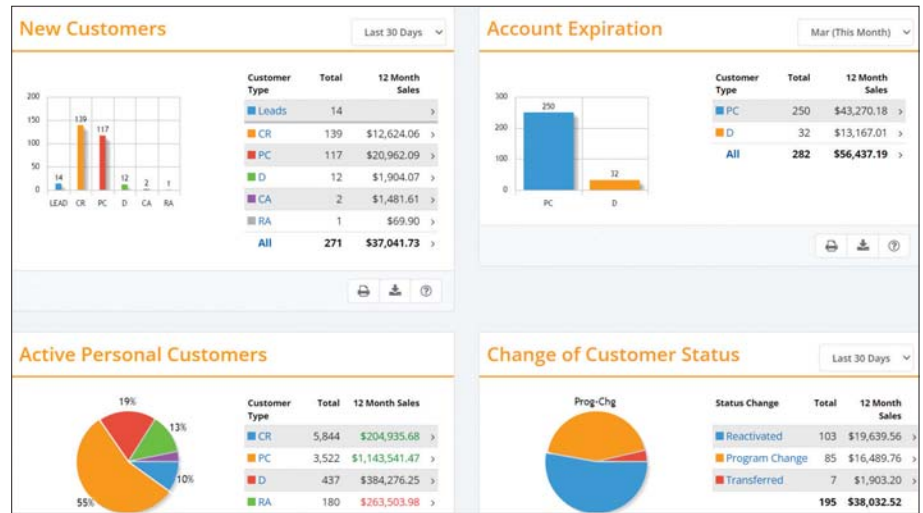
New Customers

Last 30 Days

200
150
100
50
0

14 139 117 12 2 1

LEAD CR PC D CA RA

| Customer Type | Total | 12 Month Sales | |
|---|---|---|---|
| Leads | 14 | | › |
| CR | 139 | $12,624.06 | › |
| PC | 117 | $20,962.09 | › |
| D | 12 | $1,904.07 | › |
| CA | 2 | $1,481.61 | › |
| RA | 1 | $69.90 | › |
| All | 271 | $37,041.73 | › |

Account Expiration

Mar (This Month)

300
200
100
0

250 32

PC D

| Customer Type | Total | 12 Month Sales | |
|---|---|---|---|
| PC | 250 | $43,270.18 | › |
| D | 32 | $13,167.01 | › |
| All | 282 | $56,437.19 | › |

Active Personal Customers

19% 13% 10% 55%

| Customer Type | Total | 12 Month Sales | |
|---|---|---|---|
| CR | 5,844 | $204,935.68 | › |
| PC | 3,522 | $1,143,541.47 | › |
| D | 437 | $384,276.25 | › |
| RA | 180 | $263,503.98 | › |

Change of Customer Status

Last 30 Days

Prog-Chg

| Status Change | Total | 12 Month Sales | |
|---|---|---|---|
| Reactivated | 103 | $19,639.56 | › |
| Program Change | 85 | $16,489.76 | › |
| Transferred | 7 | $1,903.20 | › |
| | 195 | $38,032.52 | › |